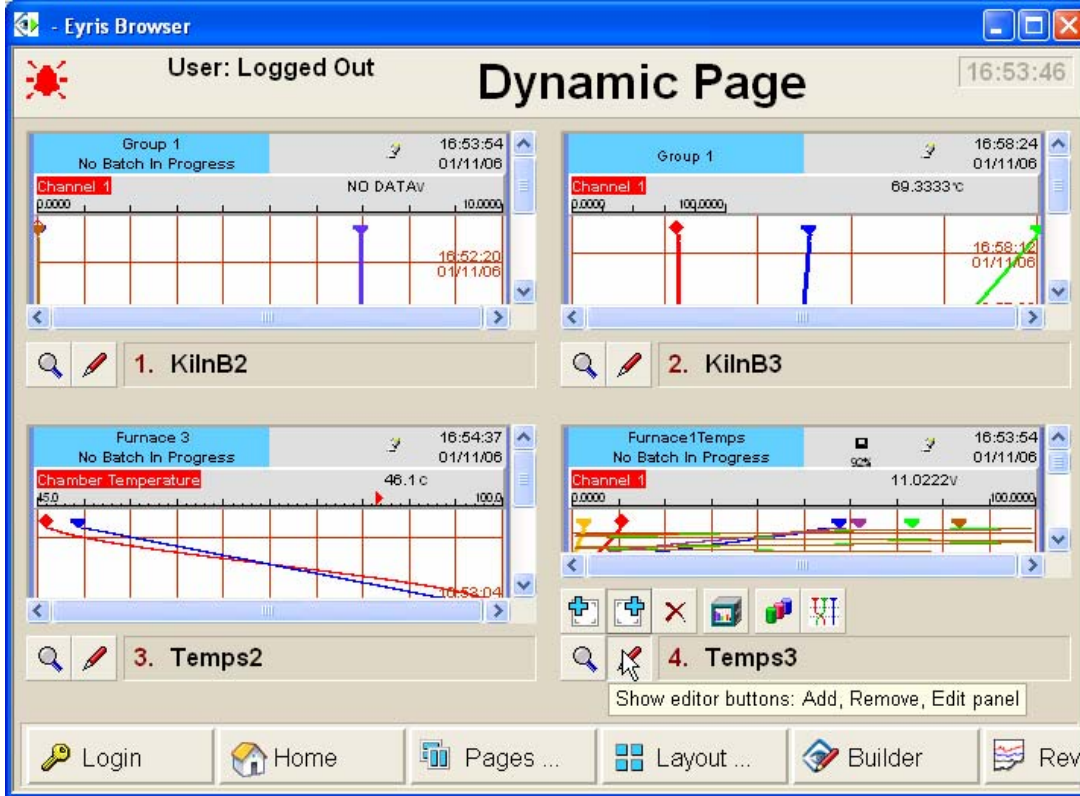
- Eyris Browser

User: Logged Out

Dynamic Page

16:53:46

Group 1
No Batch In Progress
16:53:54
01/11/06
Channel 1
NO DATAV
0.0000
10.0000
16:52:20
01/11/06

1. KilnB2

Group 1
16:58:24
01/11/06
Channel 1
69.3333°C
0.0000
100.0000
16:58:12
01/11/06

2. KilnB3

Furnace 3
No Batch In Progress
16:54:37
01/11/06
Chamber Temperature
46.1 c
45.0
100.0
16:53:04

3. Temps2

Furnace1Temps
No Batch In Progress
90%
16:53:54
01/11/06
Channel 1
11.0222V
0.0000
100.0000

4. Temps3

Show editor buttons: Add, Remove, Edit panel

Login
Home
Pages ...
Layout ...
Builder
Rev